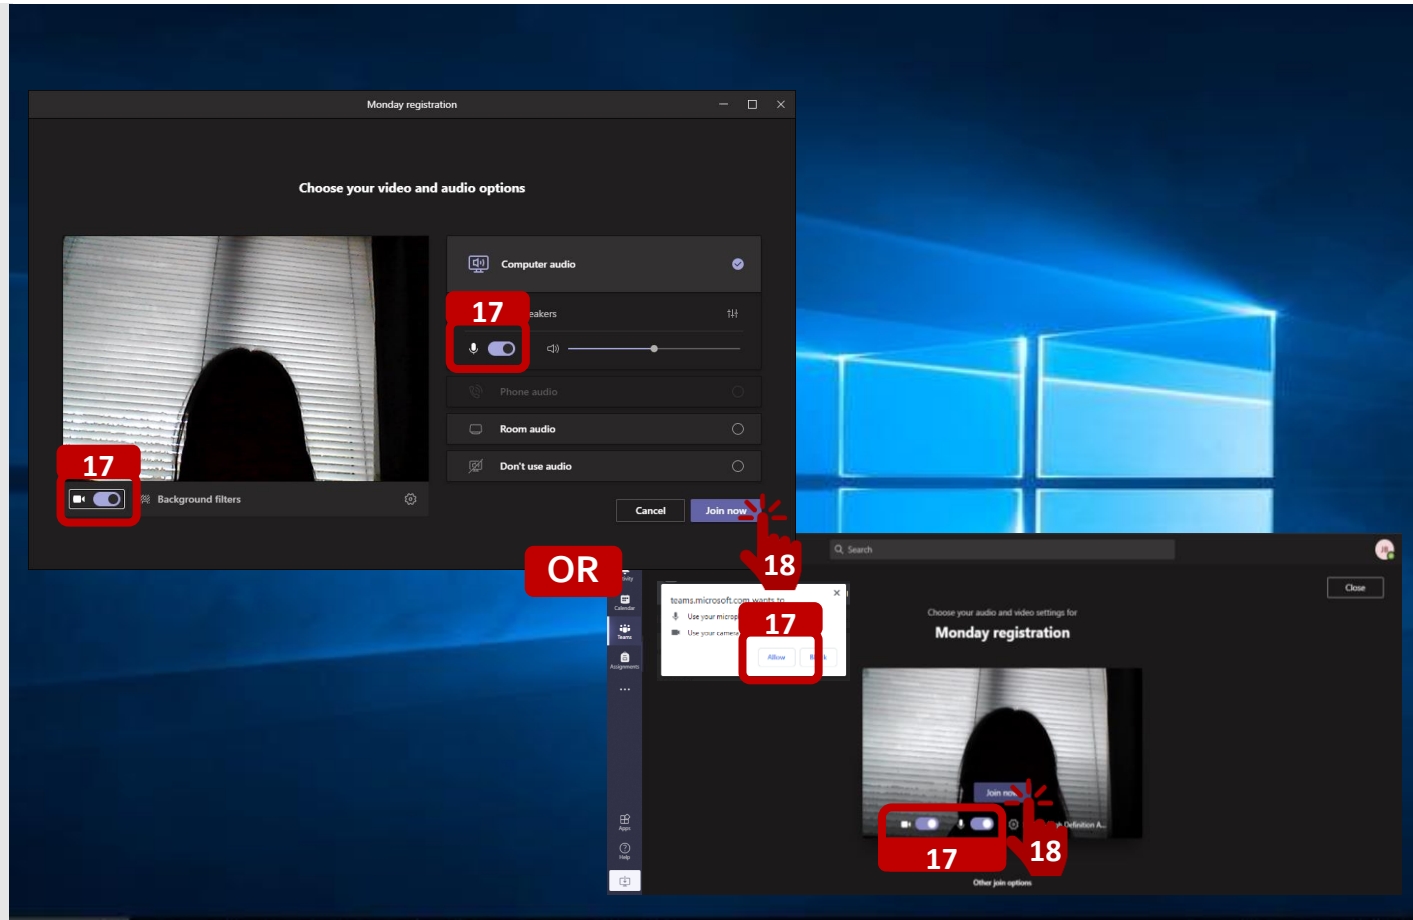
Monday registration

Choose your video and audio options

Computer audio

17

eakers

Phone audio

Room audio

Don't use audio

17

Background filters

Cancel

Join now

18

OR

Search

Close

Calendar

Teams

Assignments

...

Apps

Help

teams.microsoft.com wants to

Use your microp

Use your camera

17

Allow

B

Choose your audio and video settings for

Monday registration

Join no

Definition A...

17

18

Other join options